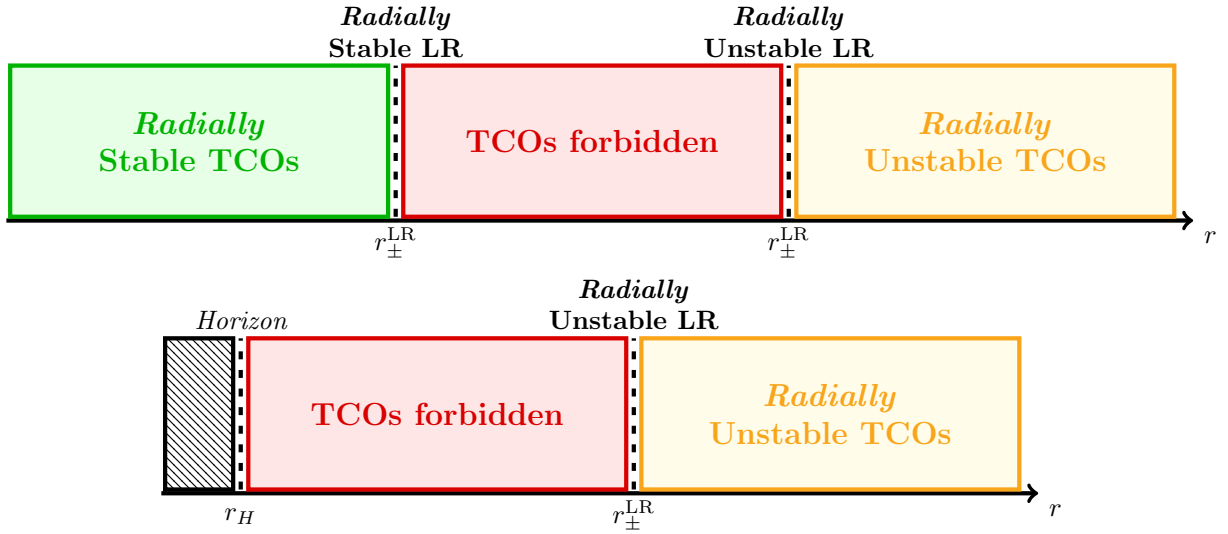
Radially
Stable LR

Radially
Unstable LR

Radially
Stable TCOs

TCOs forbidden

Radially
Unstable TCOs

$r_{\pm}^{\mathrm{LR}}$

$r_{\pm}^{\mathrm{LR}}$

$r$

Horizon

Radially
Unstable LR

TCOs forbidden

Radially
Unstable TCOs

$r_H$

$r_{\pm}^{\mathrm{LR}}$

$r$